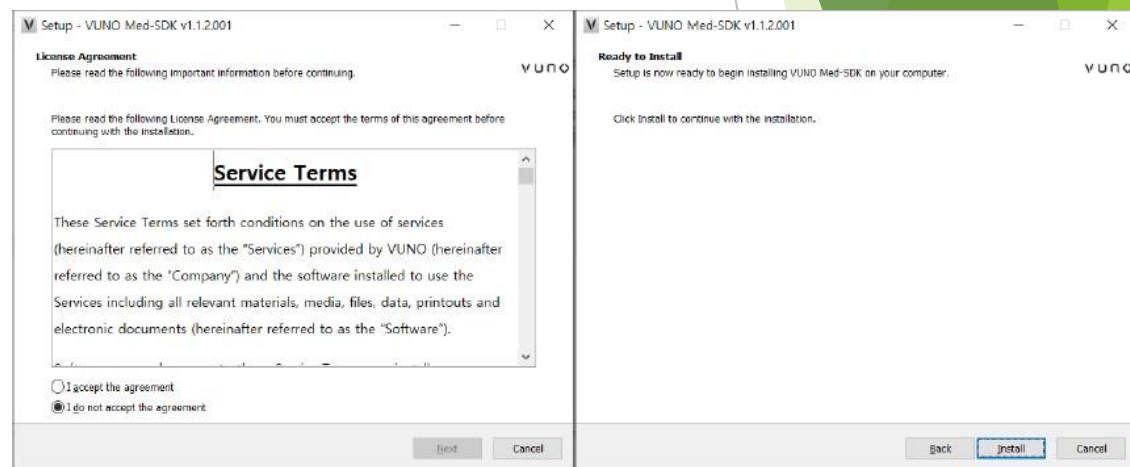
Setup - VUNO Med-SDK v1.1.2.001

License Agreement
Please read the following important information before continuing.

vuno

Please read the following License Agreement. You must accept the terms of this agreement before continuing with the installation.

Service Terms

These Service Terms set forth conditions on the use of services (hereinafter referred to as the "Services") provided by VUNO (hereinafter referred to as the "Company") and the software installed to use the Services including all relevant materials, media, files, data, printouts and electronic documents (hereinafter referred to as the "Software").

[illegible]

I accept the agreement
I do not accept the agreement

Next
Cancel

Setup - VUNO Med-SDK v1.1.2.001

Ready to Install
Setup is now ready to begin installing VUNO Med-SDK on your computer.

vuno

Click Install to continue with the installation.

Back
Install
Cancel